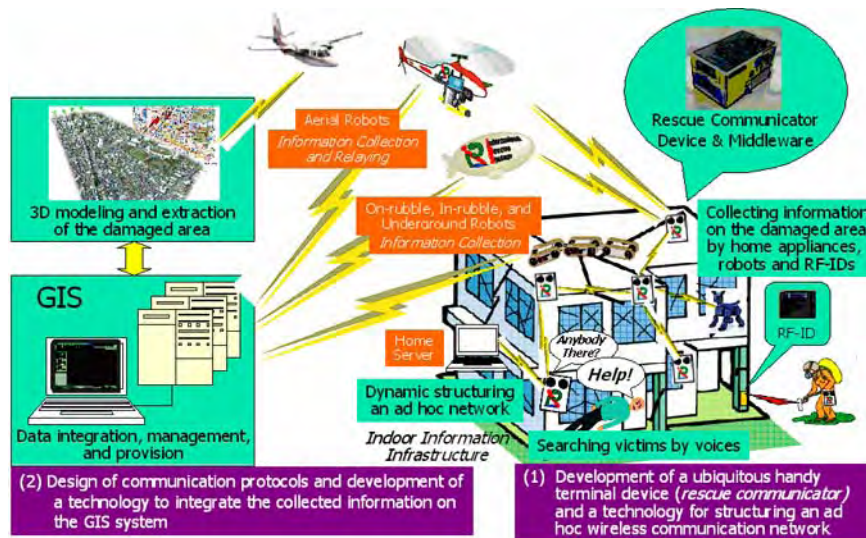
Rescue Communicator Device & Middleware

Aerial Robots
Information Collection and Relaying

3D modeling and extraction of the damaged area

On-rubble, In-rubble, and Underground Robots
Information Collection

Collecting information on the damaged area by home appliances, robots and RF-IDs

GIS

RF-ID

Home Server

Anybody There?

Help!

Dynamic structuring an ad hoc network

Data integration, management, and provision

Indoor Information Infrastructure

Searching victims by voices

(2) Design of communication protocols and development of a technology to integrate the collected information on the GIS system

(1) Development of a ubiquitous handy terminal device (rescue communicator) and a technology for structuring an ad hoc wireless communication network